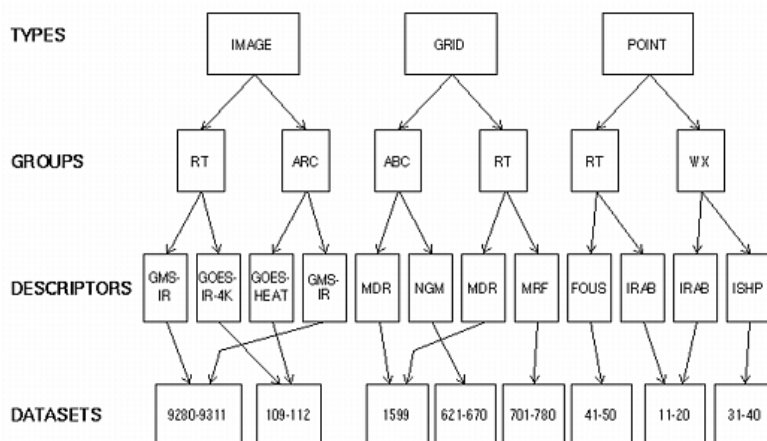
TYPES

IMAGE

GRID

POINT

GROUPS

RT

ARC

ABC

RT

RT

WX

DESCRIPTORS

GMS-IR

GOES-IR-4K

GOES-HEAT

GMS-IR

MDR

NGM

MDR

MRF

FOUS

IRAB

IRAB

ISHP

DATASETS

9280-9311

109-112

1599

621-670

701-780

41-50

11-20

31-40